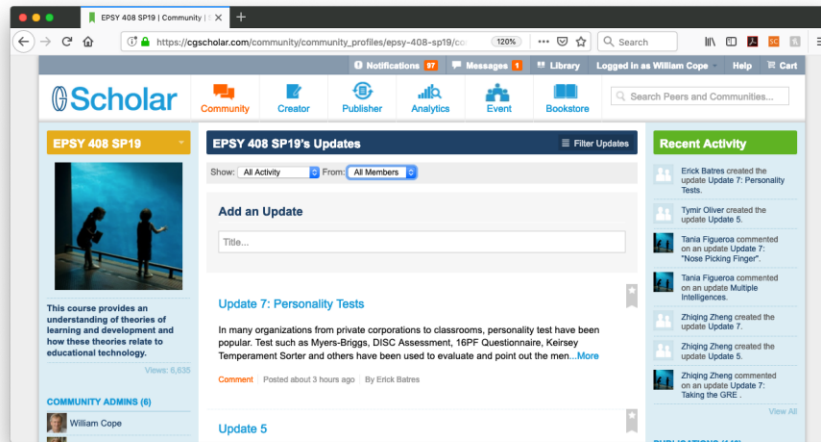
EPSY 408 SP19 | Community | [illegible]

https://cgscholar.com/community/community_profiles/epsy-408-sp19/co

120%

Search

Notifications 97 Messages 1 Library Logged in as William Cope Help Cart

Scholar

Community Creator Publisher Analytics Event Bookstore

Search Peers and Communities...

EPSY 408 SP19

This course provides an understanding of theories of learning and development and how these theories relate to educational technology.

Views: 6,635

COMMUNITY ADMINS (6)

William Cope

EPSY 408 SP19's Updates

Filter Updates

Show: All Activity From: All Members

Add an Update

Title...

Update 7: Personality Tests

In many organizations from private corporations to classrooms, personality test have been popular. Test such as Myers-Briggs, DISC Assessment, 16PF Questionnaire, Keirsey Temperament Sorter and others have been used to evaluate and point out the men...More

Comment Posted about 3 hours ago By Erick Batres

Update 5

Recent Activity

Erick Batres created the update Update 7: Personality Tests.

Tymir Oliver created the update Update 5.

Tania Figueroa commented on an update Update 7: "Nose Picking Finger".

Tania Figueroa commented on an update Multiple Intelligences.

Zhiqing Zheng created the update Update 7.

Zhiqing Zheng created the update Update 5.

Zhiqing Zheng commented on an update Update 7: Taking the GRE .

View All